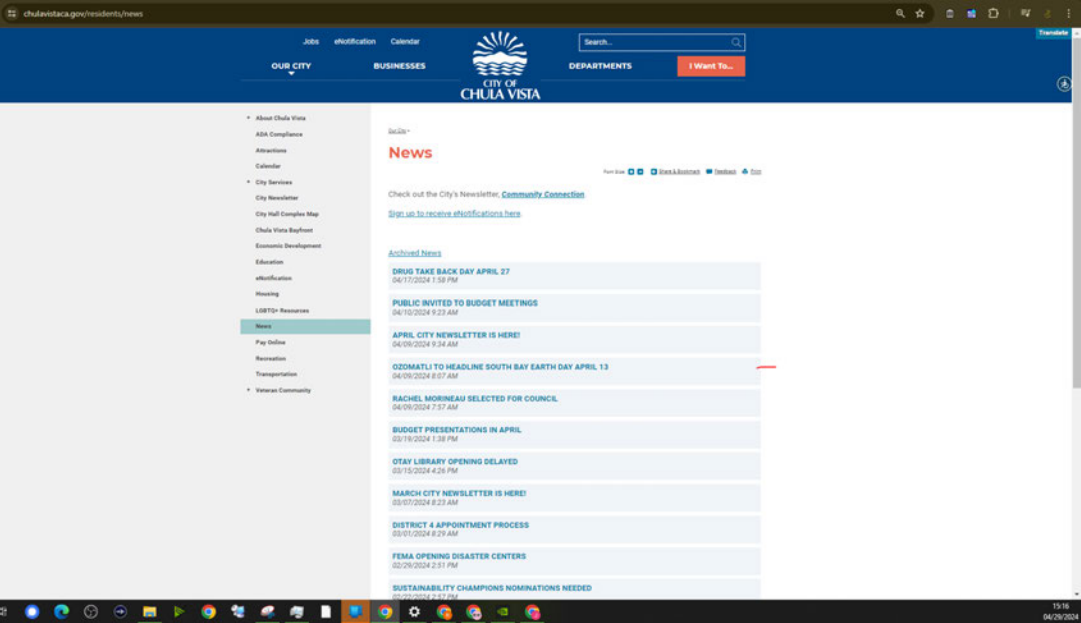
chulavistaca.gov/residents/news

Translate

Jobs eNotification Calendar

Search...

OUR CITY BUSINESSES DEPARTMENTS I Want To...

CITY OF CHULA VISTA

About Chula Vista
ADA Compliance
Attractions
Calendar
City Services
City Newsletter
City Hall Complex Map
Chula Vista Bayfront
Economic Development
Education
eNotification
Housing
LGBTQ+ Resources
News
Pay Online
Recreation
Transportation
Veteran Community

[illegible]

News

Font Size Share & Bookmark Feedback Print

Check out the City's Newsletter, Community Connection

Sign up to receive eNotifications here.

Archived News

DRUG TAKE BACK DAY APRIL 27
04/17/2024 1:58 PM

PUBLIC INVITED TO BUDGET MEETINGS
04/10/2024 9:23 AM

APRIL CITY NEWSLETTER IS HERE!
04/09/2024 9:34 AM

OZOMATLI TO HEADLINE SOUTH BAY EARTH DAY APRIL 13
04/09/2024 8:07 AM

RACHEL MORINEAU SELECTED FOR COUNCIL
04/09/2024 7:57 AM

BUDGET PRESENTATIONS IN APRIL
03/19/2024 1:38 PM

OTAY LIBRARY OPENING DELAYED
03/15/2024 4:26 PM

MARCH CITY NEWSLETTER IS HERE!
03/07/2024 8:23 AM

DISTRICT 4 APPOINTMENT PROCESS
03/01/2024 8:29 AM

FEMA OPENING DISASTER CENTERS
02/29/2024 2:51 PM

SUSTAINABILITY CHAMPIONS NOMINATIONS NEEDED
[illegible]

15:16
04/29/2024